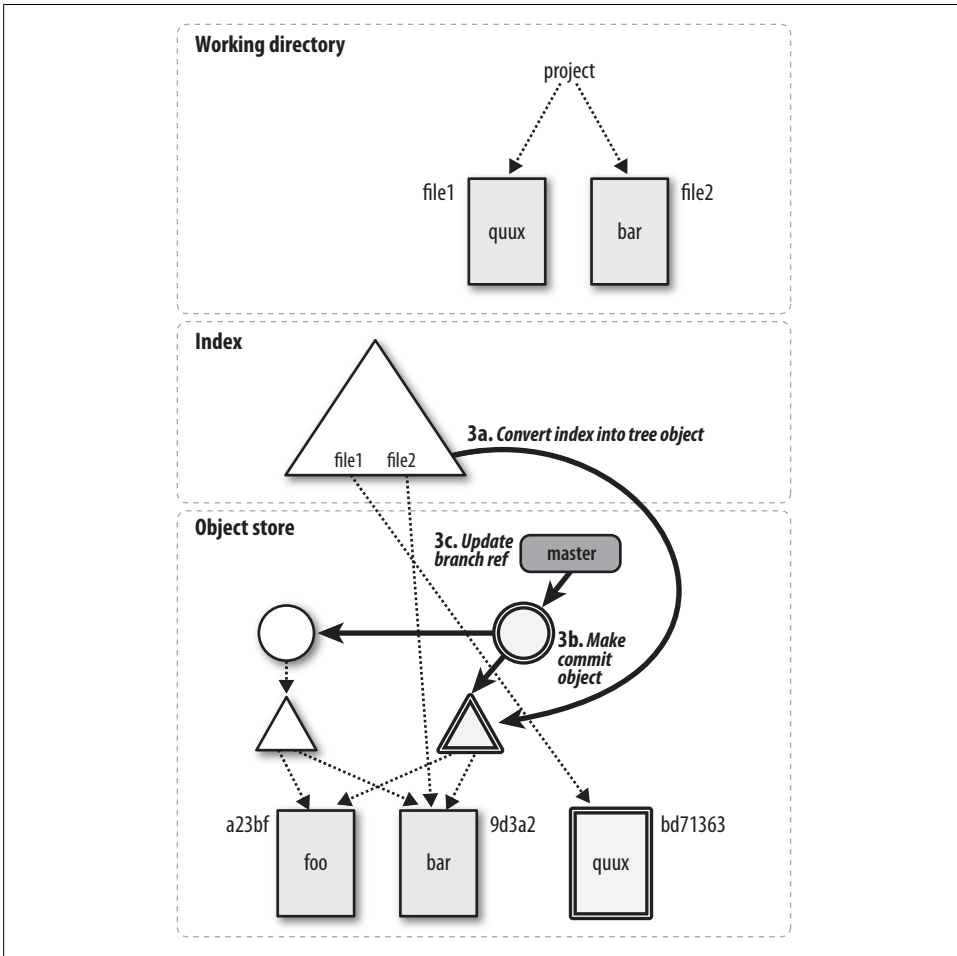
Working directory

project

file1

quux

bar

file2

Index

3a. Convert index into tree object

file1 file2

Object store

3c. Update branch ref

master

3b. Make commit object

a23bf

foo

bar

9d3a2

quux

bd71363